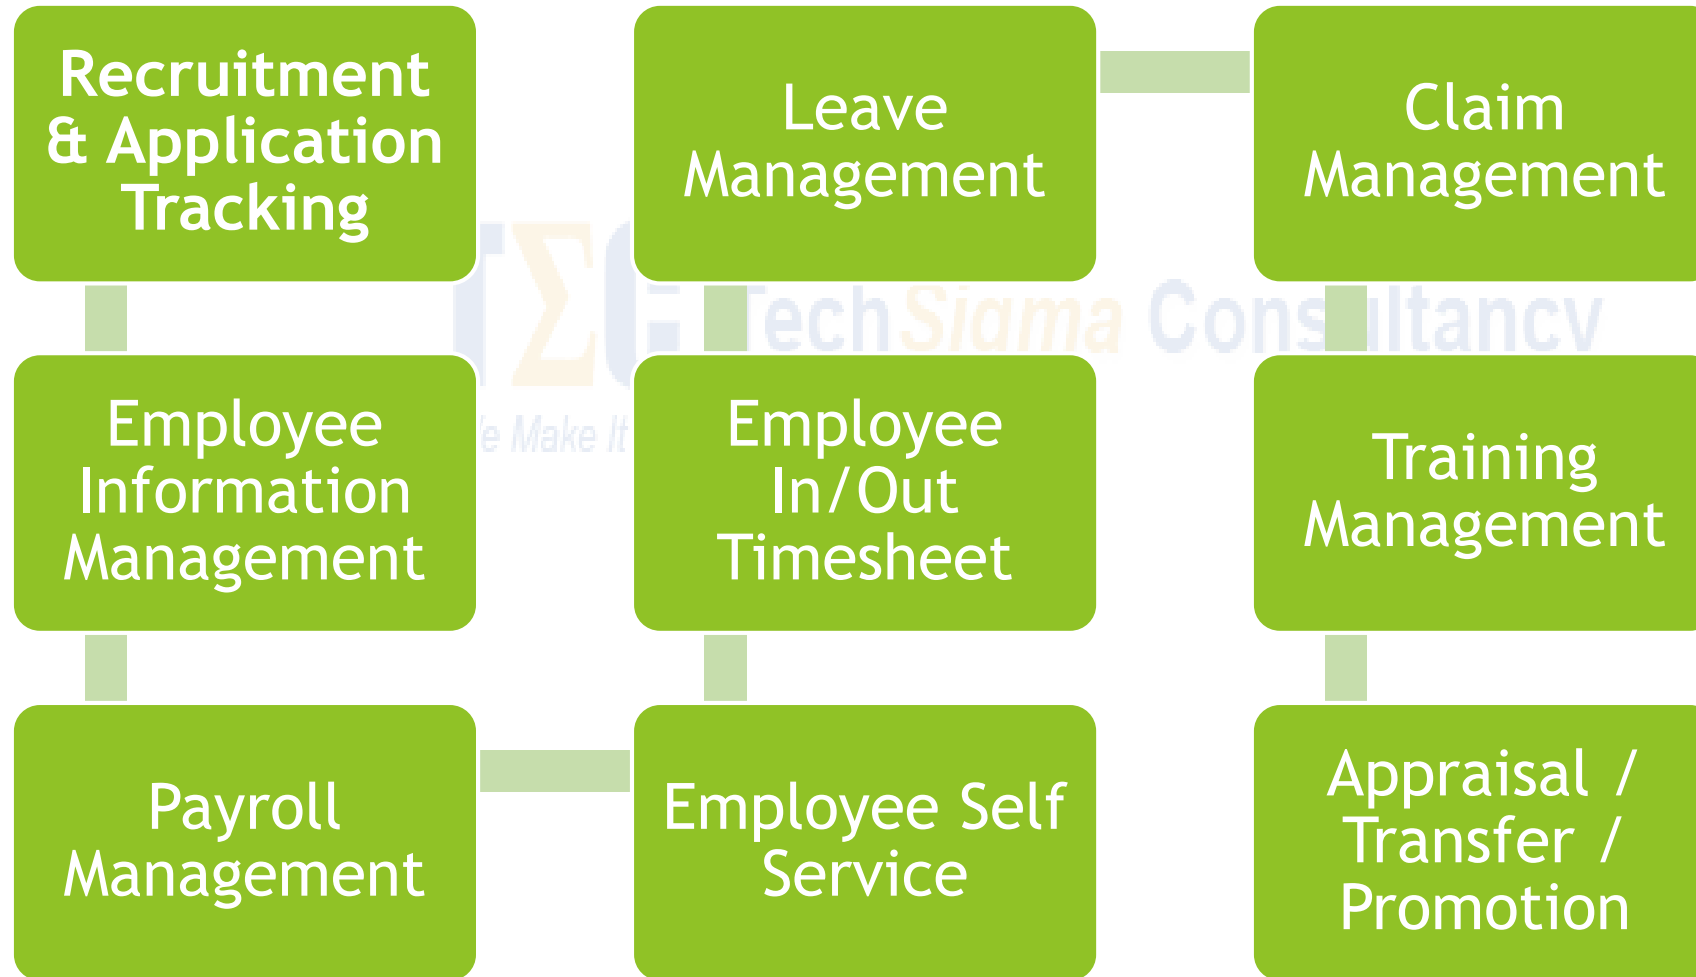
Recruitment & Application Tracking

Employee Information Management

Payroll Management

Employee Self Service

Employee In/Out Timesheet

Leave Management

Claim Management

Training Management

Appraisal / Transfer / Promotion

TechSigma Consultancy

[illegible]e Make It